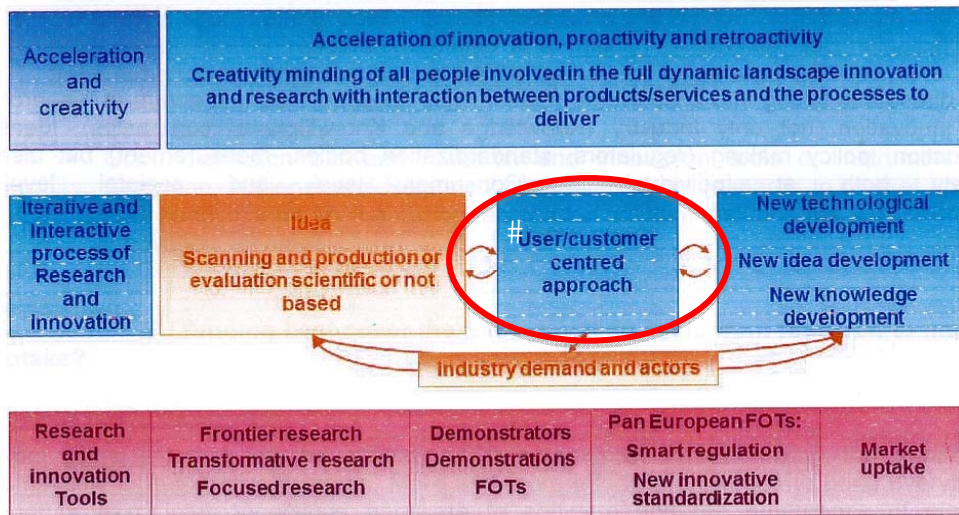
Acceleration and creativity

Acceleration of innovation, proactivity and retroactivity

Creativity minding of all people involved in the full dynamic landscape innovation and research with interaction between products/services and the processes to deliver

Iterative and interactive process of Research and innovation

Idea

Scanning and production or evaluation scientific or not based

User/customer centred approach

New technological development

New idea development

New knowledge development

Industry demand and actors

Research and innovation Tools

Frontier research
Transformative research
Focused research

Demonstrators
Demonstrations
FOTs

Pan European FOTs:
Smart regulation
New innovative standardization

Market uptake